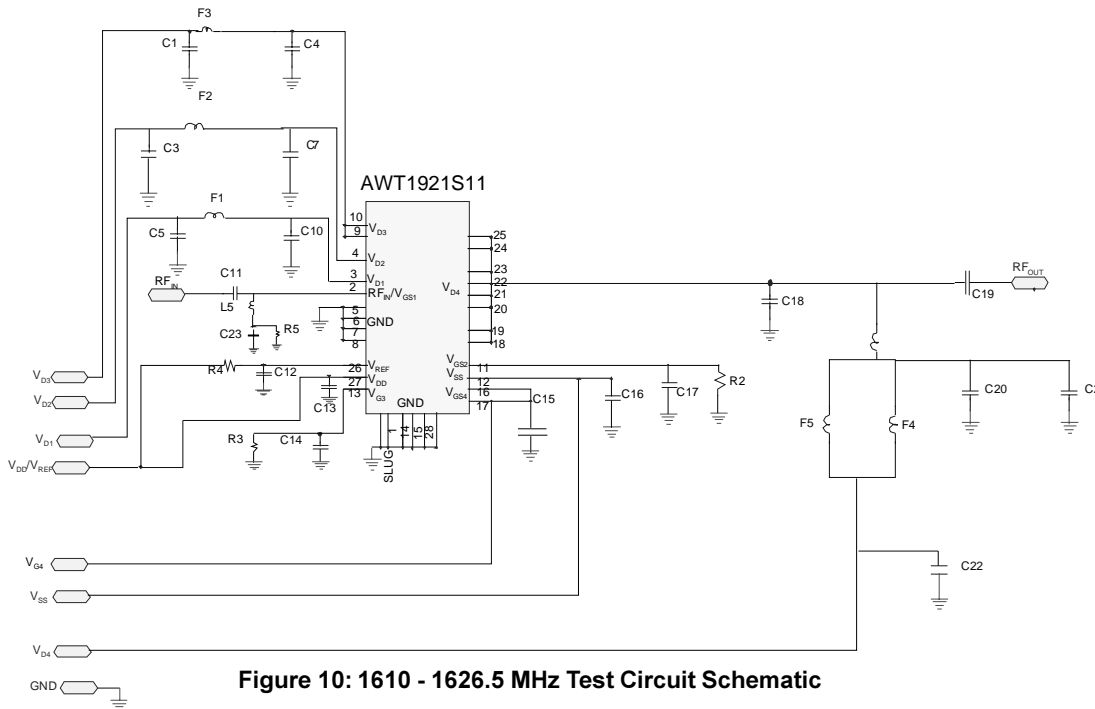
F3

C1

C4

F2

C3

C7

AWT1921S11

F1

C5

C10

10
9 $V_{D3}$

4 $V_{D2}$

3 $V_{D1}$

2 $RF_{IN}/V_{GS1}$

5
6 GND
7
8

25
24
23
22 $V_{D4}$
21
20
19
18

$RF_{IN}$

C11

L5

C23

R5

C18

C19

$RF_{OUT}$

$V_{D3}$

$V_{D2}$

$V_{D1}$

$V_{DD}/V_{REF}$

R4

C12

26 $V_{REF}$

27 $V_{DD}$

13 $V_{G3}$

C13

R3

C14

GND

1
14
15
28

SLUG

$V_{GS2}$ 11

$V_{SS}$ 12

$V_{GS4}$ 16

17

C15

C16

C17

R2

F5

F4

C20

C2

C22

$V_{G4}$

$V_{SS}$

$V_{D4}$

GND

Figure 10: 1610 - 1626.5 MHz Test Circuit Schematic